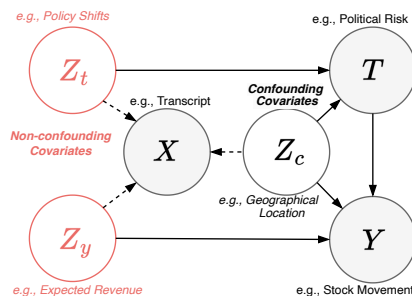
e.g., Policy Shifts

$Z_t$

e.g., Political Risk

$T$

e.g., Transcript

Confounding Covariates

Non-confounding Covariates

$X$

$Z_c$

e.g., Geographical Location

$Z_y$

$Y$

e.g., Expected Revenue

e.g., Stock Movement